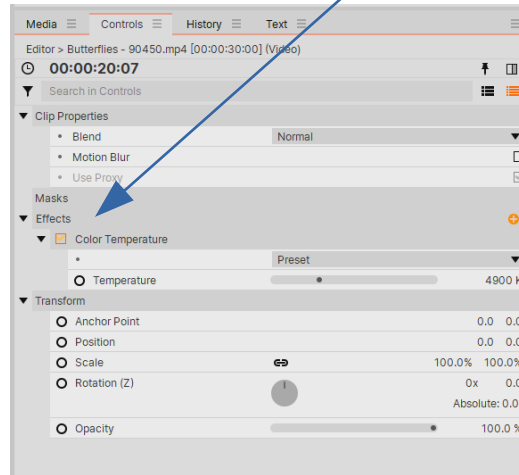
Media ☰ Controls ☰ History ☰ Text ☰

Editor > Butterflies - 90450.mp4 [00:00:30:00] (Video)

00:00:20:07

Search in Controls

Clip Properties

Blend Normal

Motion Blur

Use Proxy

Masks

Effects

Color Temperature

Preset

Temperature 4900 K

Transform

Anchor Point 0.0 0.0

Position 0.0 0.0

Scale 100.0% 100.0%

Rotation (Z) 0x 0.0

Absolute: 0.0

Opacity 100.0 %